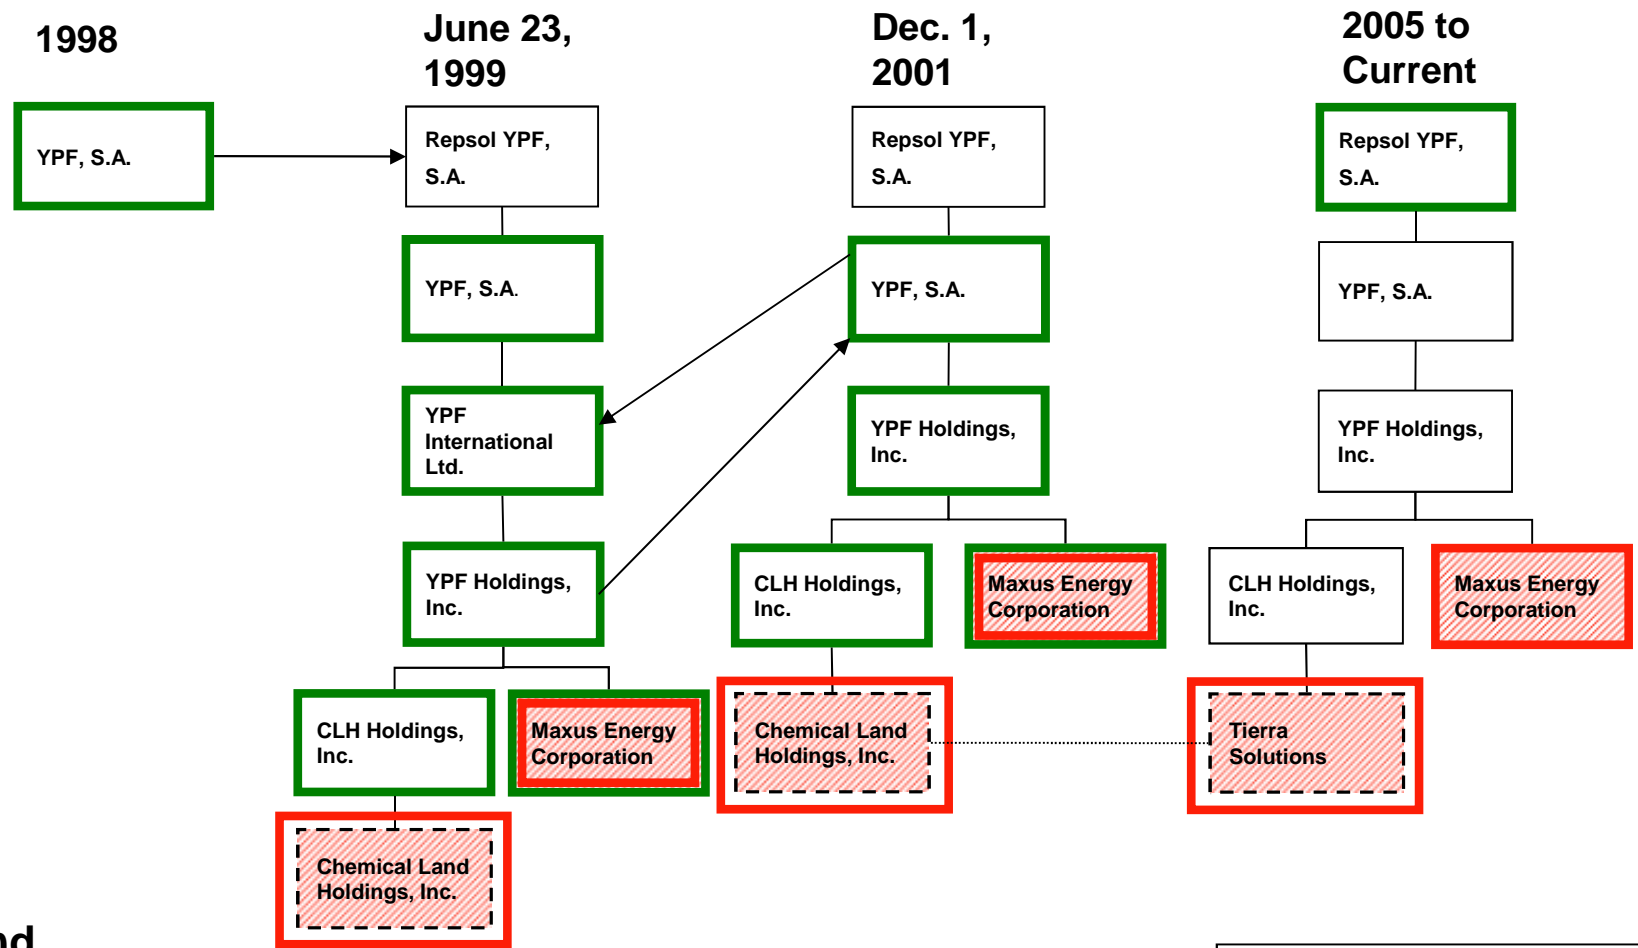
1998

YPF, S.A.

June 23, 1999

Repsol YPF, S.A.

YPF, S.A.

YPF International Ltd.

YPF Holdings, Inc.

CLH Holdings, Inc.

Maxus Energy Corporation

Chemical Land Holdings, Inc.

Dec. 1, 2001

Repsol YPF, S.A.

YPF, S.A.

YPF Holdings, Inc.

CLH Holdings, Inc.

Maxus Energy Corporation

Chemical Land Holdings, Inc.

2005 to Current

Repsol YPF, S.A.

YPF, S.A.

YPF Holdings, Inc.

CLH Holdings, Inc.

Maxus Energy Corporation

Tierra Solutions

nd